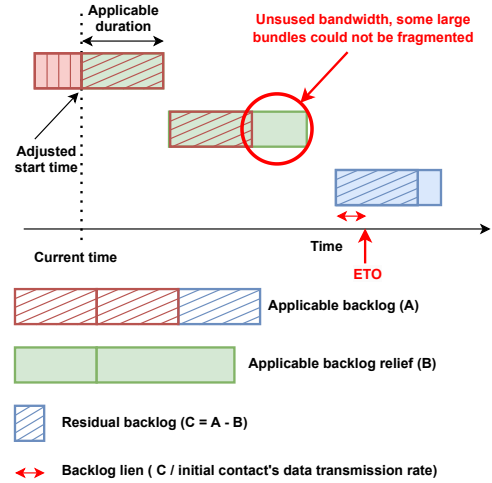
Applicable duration

Unsused bandwidth, some large bundles could not be fragmented

Adjusted start time

Time

Current time

ETO

Applicable backlog (A)

Applicable backlog relief (B)

Residual backlog (C = A - B)

Backlog lien ( C / initial contact's data transmission rate)